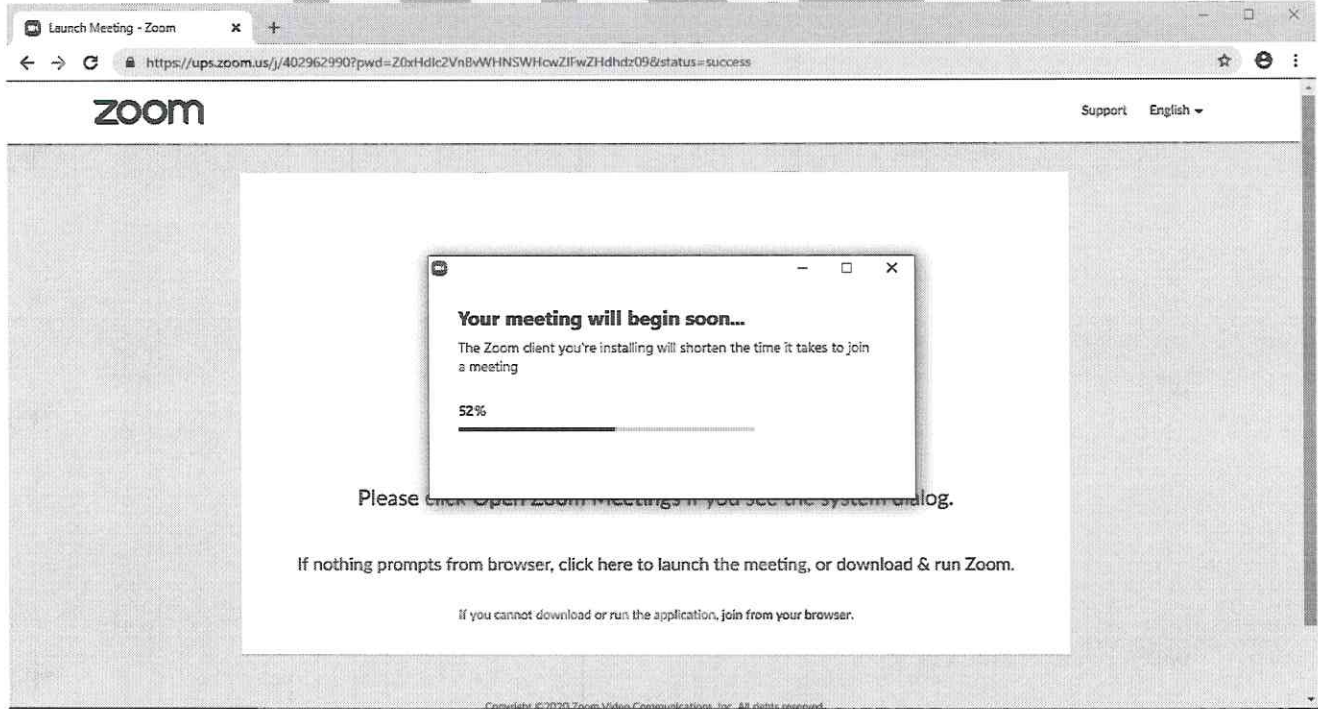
Launch Meeting - Zoom

https://ups.zoom.us/j/402962990?pwd=Z0xHdlc2Vn8vWHNSWHcwZlFwZHdhdz09&status=success

zoom

Support English

Your meeting will begin soon...

The Zoom client you're installing will shorten the time it takes to join a meeting

52%

Please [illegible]log.

If nothing prompts from browser, click here to launch the meeting, or download & run Zoom.

If you cannot download or run the application, join from your browser.

Copyright ©2020 Zoom Video Communications, Inc. All rights reserved.